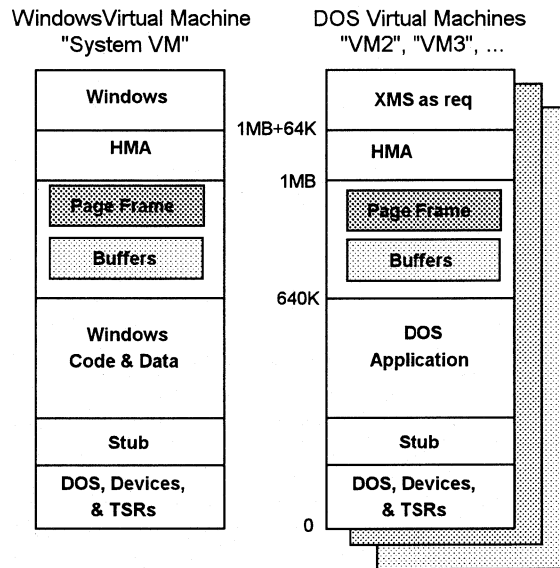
WindowsVirtual Machine
"System VM"

Windows

HMA

Page Frame

Buffers

Windows
Code & Data

Stub

DOS, Devices,
& TSRs

DOS Virtual Machines
"VM2", "VM3", ...

XMS as req

1MB+64K

HMA

1MB

Page Frame

Buffers

640K

DOS
Application

Stub

DOS, Devices,
& TSRs

0